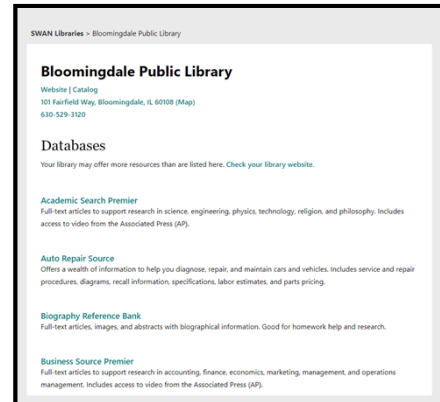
SWAN Libraries > Bloomingdale Public Library

Bloomingdale Public Library

Website | Catalog
101 Fairfield Way, Bloomingdale, IL 60108 (Map)
630-529-3120

Databases

Your library may offer more resources than are listed here. Check your library website.

Academic Search Premier
Full-text articles to support research in science, engineering, physics, technology, religion, and philosophy. Includes access to video from the Associated Press (AP).

Auto Repair Source
Offers a wealth of information to help you diagnose, repair, and maintain cars and vehicles. Includes service and repair procedures, diagrams, recall information, specifications, labor estimates, and parts pricing.

Biography Reference Bank
Full-text articles, images, and abstracts with biographical information. Good for homework help and research.

Business Source Premier
Full-text articles to support research in accounting, finance, economics, marketing, management, and operations management. Includes access to video from the Associated Press (AP).